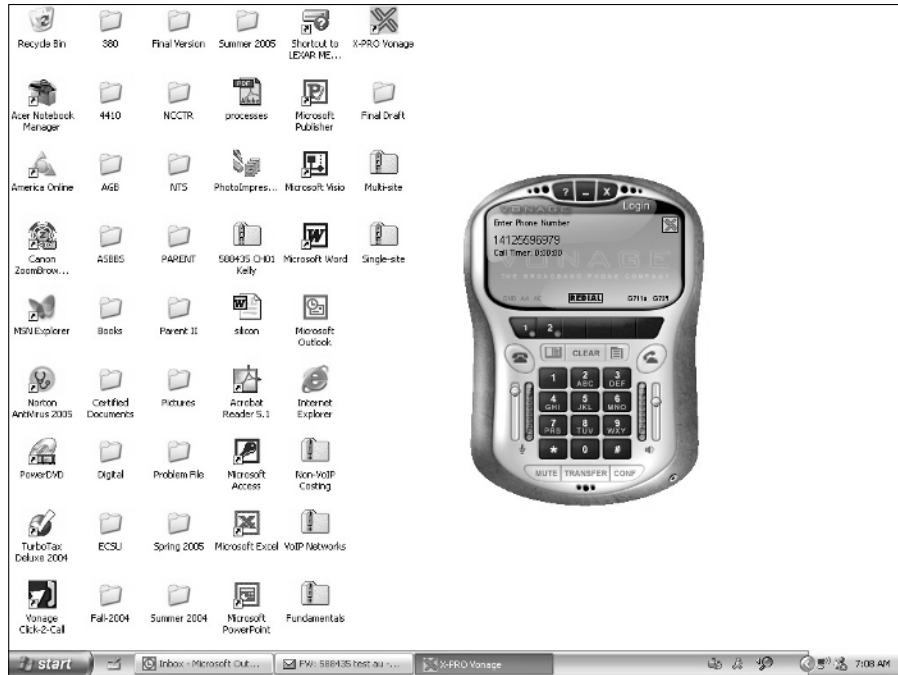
Recycle Bin
380
Final Version
Summer 2005
Shortcut to LEXAR ME...
X-PRO Vonage

Acer Notebook Manager
4410
NCCTR
processes
Microsoft Publisher
Final Draft

America Online
AGB
NTS
PhotoImpres...
Microsoft Visio
Multi-site

Canon ZoomBrow...
ASBBS
PARENT
588435 CH01 Kelly
Microsoft Word
Single-site

MSN Explorer
Books
Parent II
silicon
Microsoft Outlook

Norton AntiVirus 2005
Certified Documents
Pictures
Acrobat Reader 5.1
Internet Explorer

PowerDVD
Digital
Problem File
Microsoft Access
Non-VoIP Costing

TurboTax Deluxe 2004
ECSU
Spring 2005
Microsoft Excel
VoIP Networks

Vonage Click-2-Call
Fall-2004
Summer 2004
Microsoft PowerPoint
Fundamentals

VONAGE
?
_
X
Login
Enter Phone Number
14125596979
Call Timer: 0:00:00
VONAGE
THE BROADBAND PHONE COMPANY
DND AA AC
REDIAL
G711u G729
1
2
CLEAR
1
2 ABC
3 DEF
4 GHI
5 JKL
6 MNO
7 PRS
8 TUV
9 WXY
*
0
#
MUTE
TRANSFER
CONF

start
Inbox - Microsoft Out...
FW: 588435 test au -...
X-PRO Vonage
7:08 AM